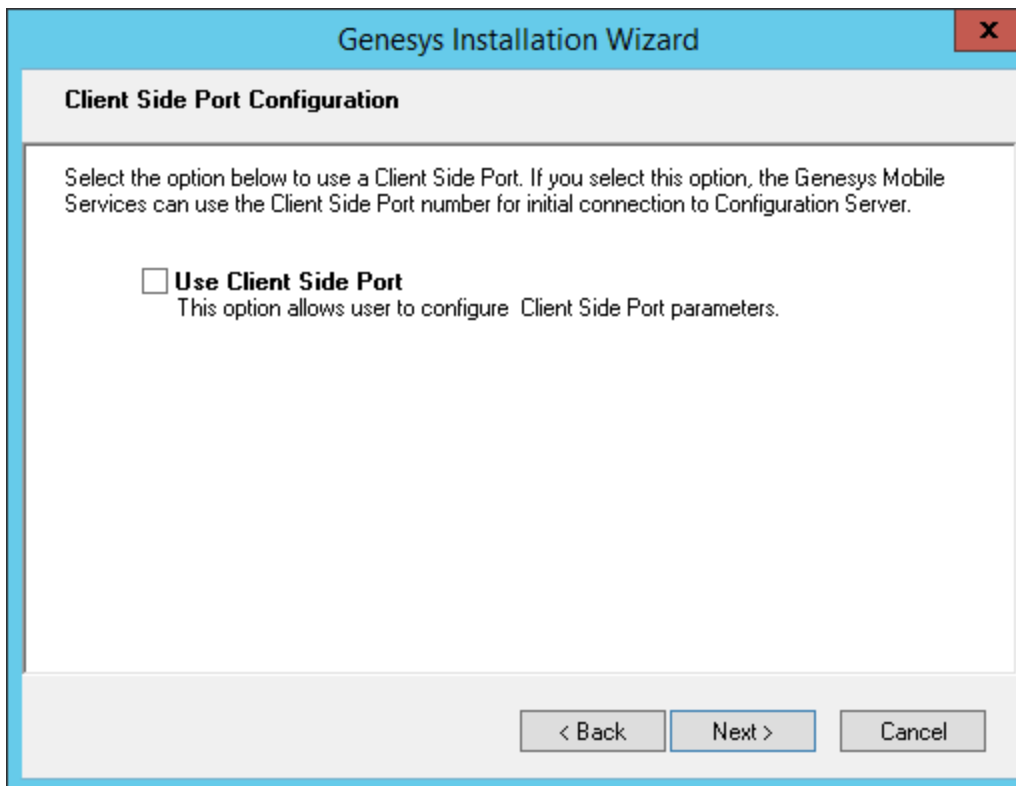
Genesys Installation Wizard

x

Client Side Port Configuration

Select the option below to use a Client Side Port. If you select this option, the Genesys Mobile Services can use the Client Side Port number for initial connection to Configuration Server.

Use Client Side Port
This option allows user to configure  Client Side Port parameters.

< Back

Next >

Cancel